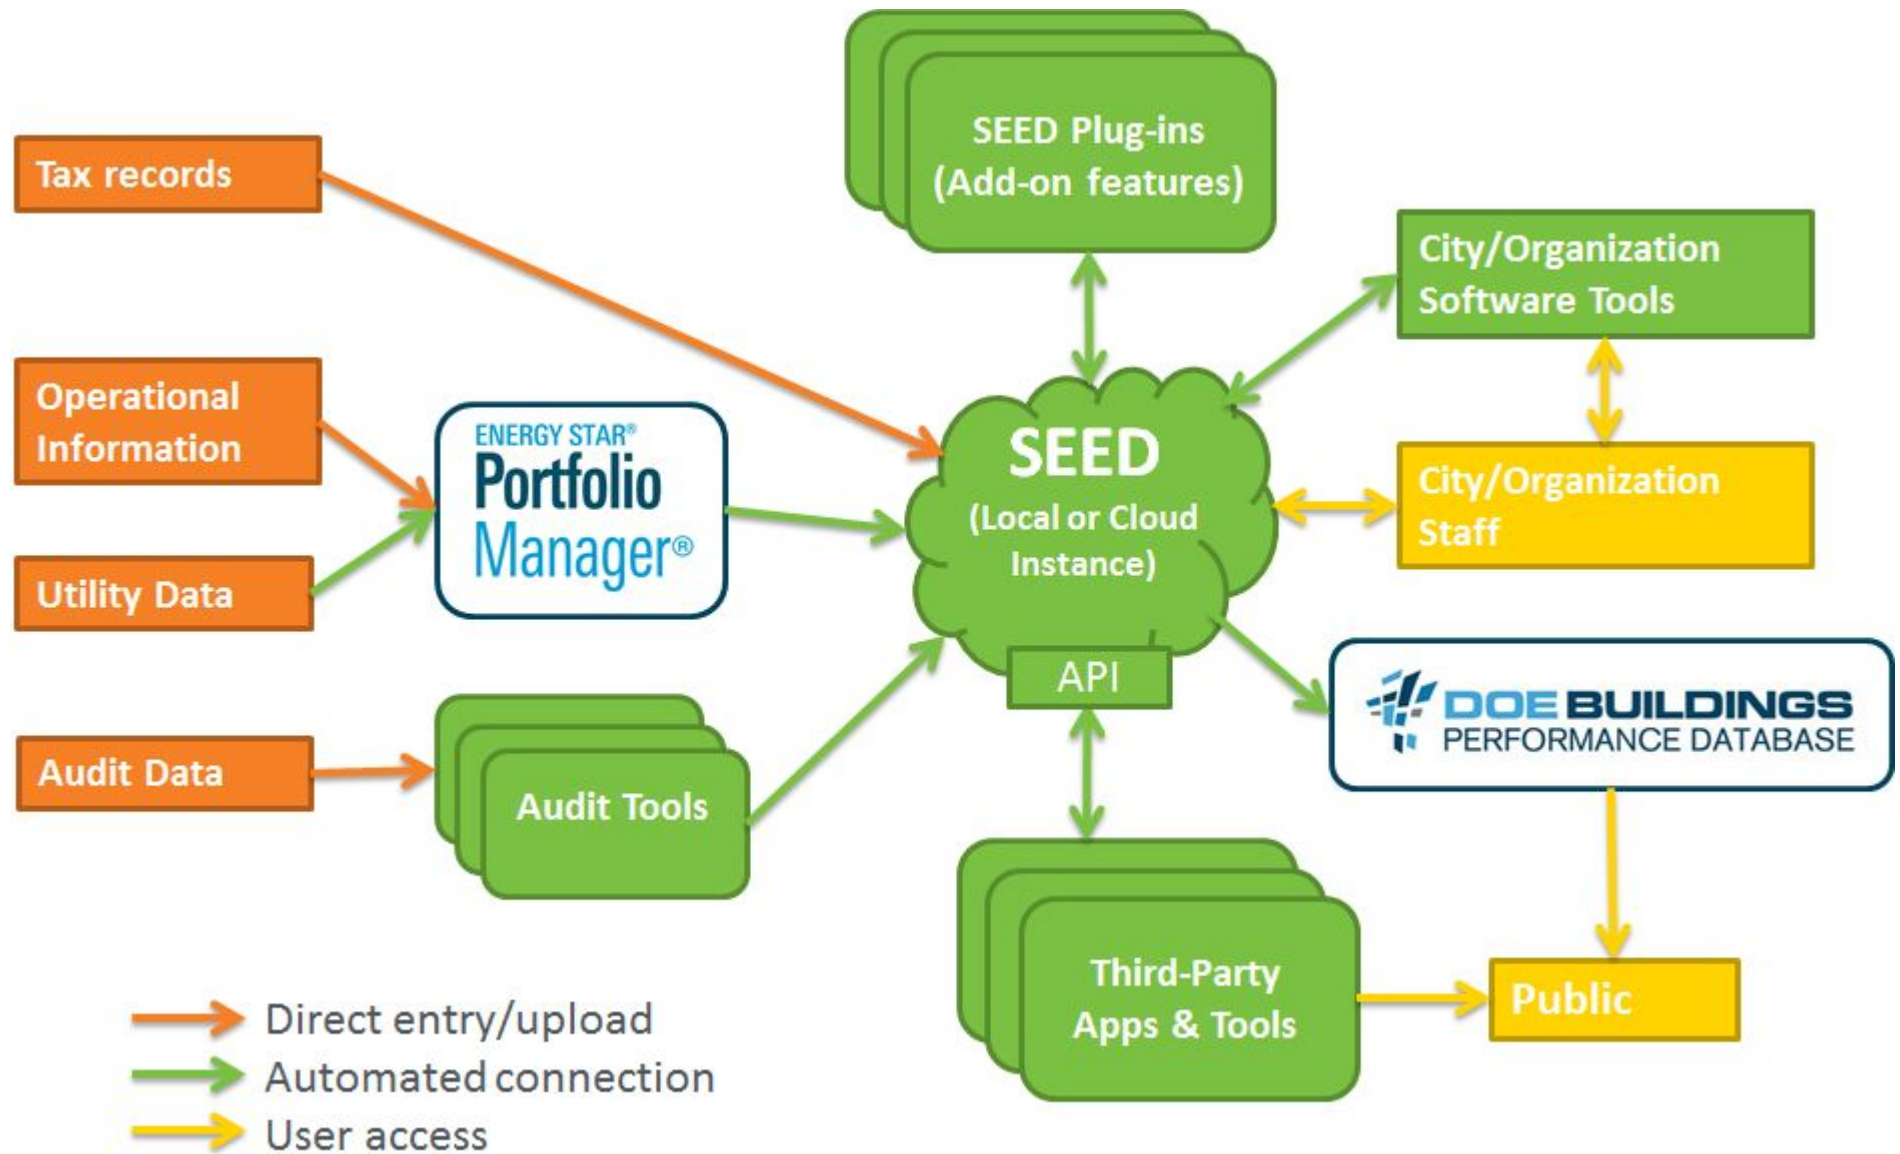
SEED Plug-ins (Add-on features)

Tax records

City/Organization Software Tools

Operational Information

ENERGY STAR® Portfolio Manager®

SEED (Local or Cloud Instance)

City/Organization Staff

Utility Data

API

DOE BUILDINGS PERFORMANCE DATABASE

Audit Data

Audit Tools

Third-Party Apps & Tools

Public

Direct entry/upload
Automated connection
User access